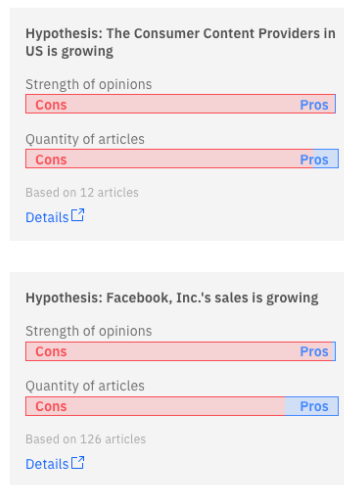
Hypothesis: The Consumer Content Providers in US is growing

Strength of opinions

Cons Pros

Quantity of articles

Cons Pros

Based on 12 articles

Details

Hypothesis: Facebook, Inc.'s sales is growing

Strength of opinions

Cons Pros

Quantity of articles

Cons Pros

Based on 126 articles

Details